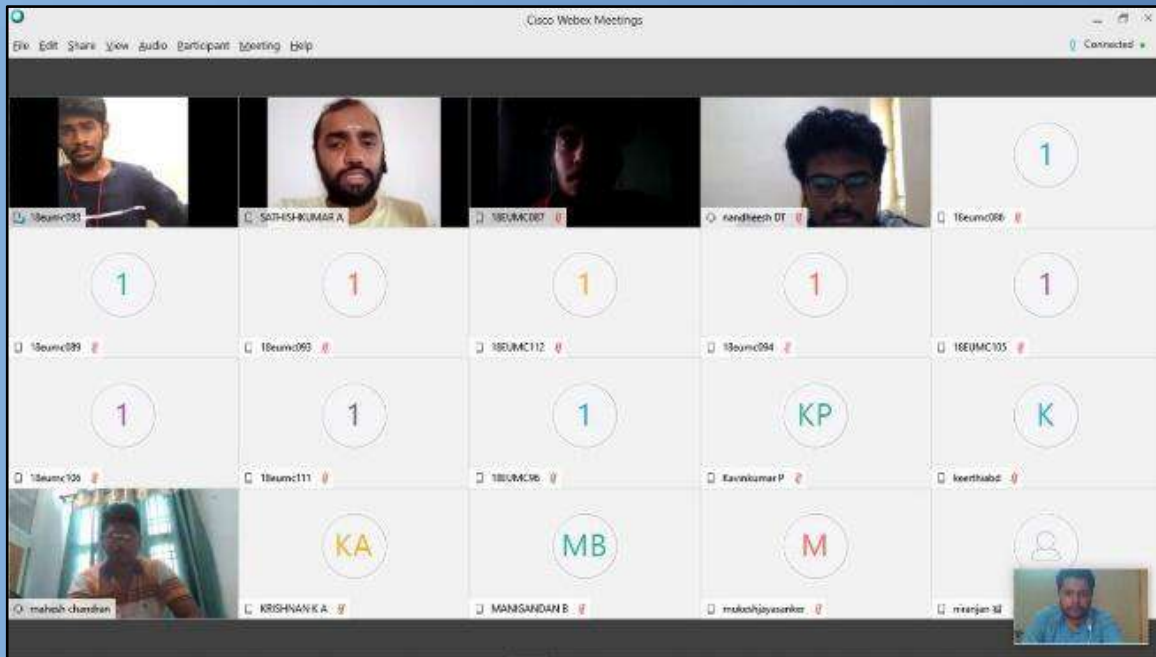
Cisco Webex Meetings

File Edit Share View Audio Participant Meeting Help

Connected

18eumc083

SATHISHKUMAR A

18EUMC087

nandheesh DT

1

18eumc086

1

18eumc089

1

18eumc093

1

18EUMC112

1

18eumc094

1

18EUMC105

1

18eumc106

1

18eumc111

1

18EUMC96

KP

Kavinkumar P

K

keerthabd

mahesh chandran

KA

KRISHNAN K A

MB

MANIGANDAN B

M

mukeshjayasanker

niranjan M